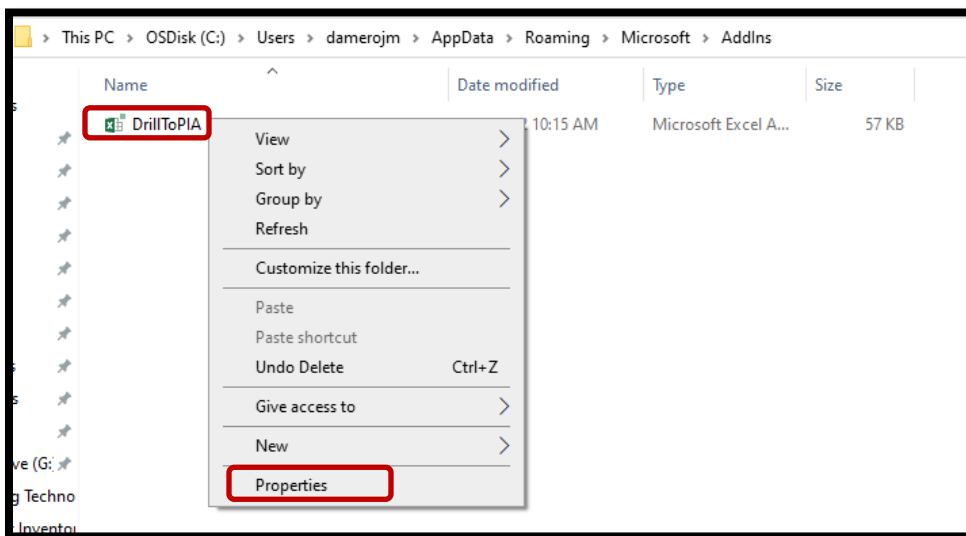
> This PC > OSDisk (C:) > Users > damerojm > AppData > Roaming > Microsoft > AddIns

| Name | Date modified | Type | Size |
|---|---|---|---|
| DrillToPIA | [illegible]2 10:15 AM | Microsoft Excel A... | 57 KB |

View
Sort by
Group by
Refresh
Customize this folder...
Paste
Paste shortcut
Undo Delete Ctrl+Z
Give access to
New
Properties

s
s
s
ve (G:
g Techno
Inventor